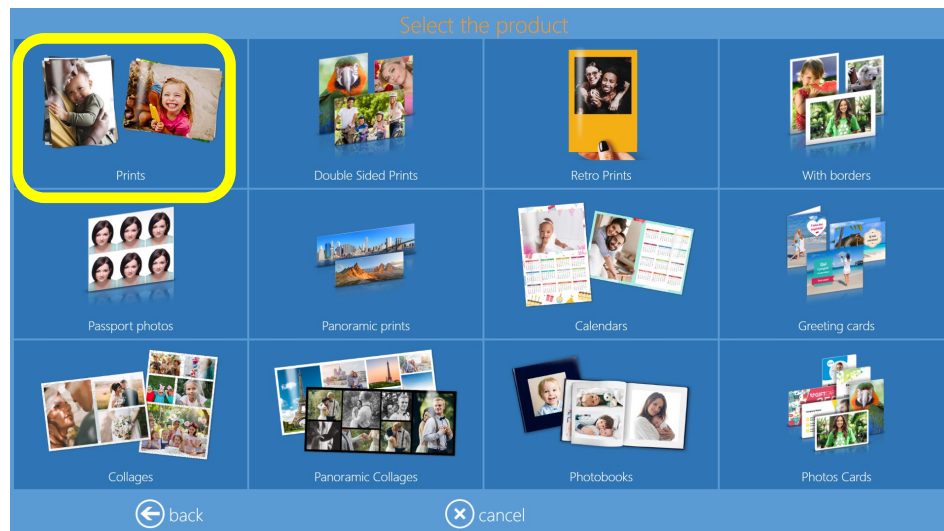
Select the product

Prints

Double Sided Prints

Retro Prints

With borders

Passport photos

Panoramic prints

Calendars

Greeting cards

Collages

Panoramic Collages

Photobooks

Photos Cards

back

cancel